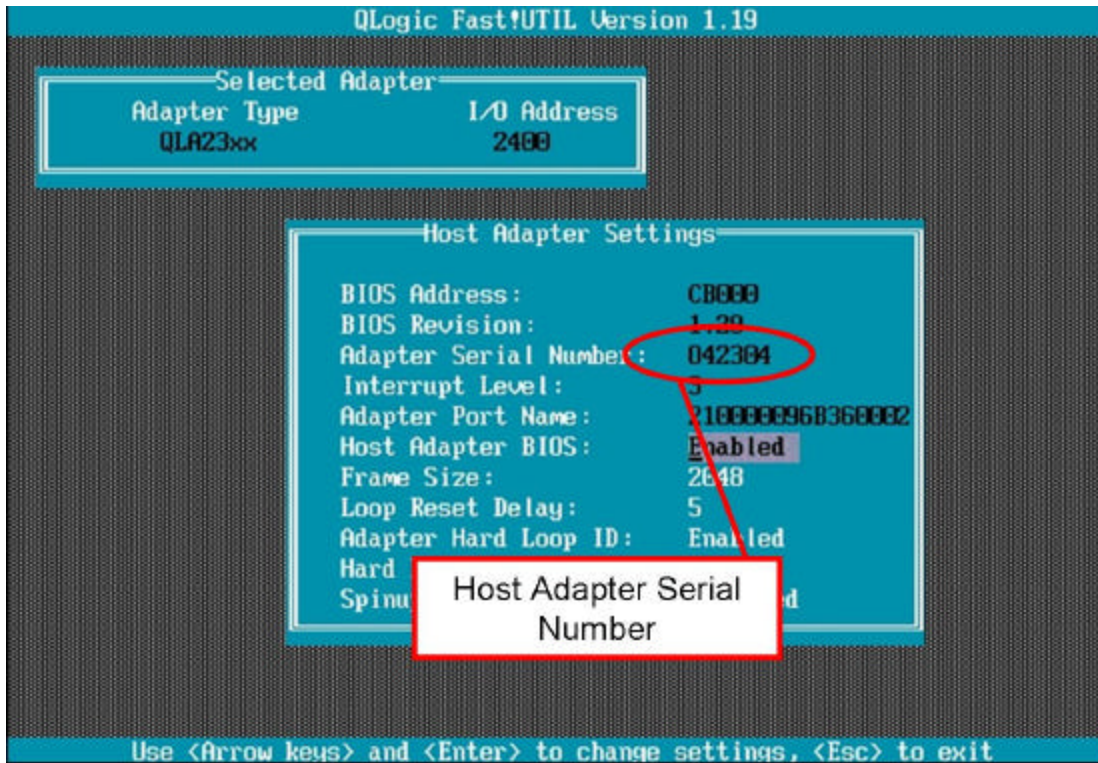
QLogic Fast!UTIL Version 1.19

Selected Adapter
Adapter Type I/O Address
QLA23xx 2400

Host Adapter Settings

BIOS Address: CB000
BIOS Revision: 1.29
Adapter Serial Number: 042304
Interrupt Level: 5
Adapter Port Name: 210000096B360002
Host Adapter BIOS: Enabled
Frame Size: 2048
Loop Reset Delay: 5
Adapter Hard Loop ID: Enabled
Hard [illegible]
Spinu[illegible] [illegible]d

Host Adapter Serial Number

Use <Arrow keys> and <Enter> to change settings, <Esc> to exit